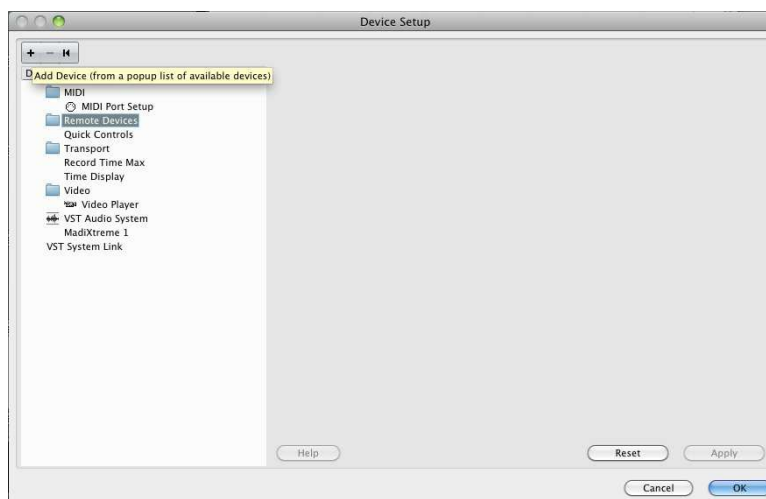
Device Setup

+ − ⏮

D Add Device (from a popup list of available devices)

MIDI
MIDI Port Setup
Remote Devices
Quick Controls
Transport
Record Time Max
Time Display
Video
Video Player
VST Audio System
MadiXtreme 1
VST System Link

Help

Reset

Apply

Cancel

OK